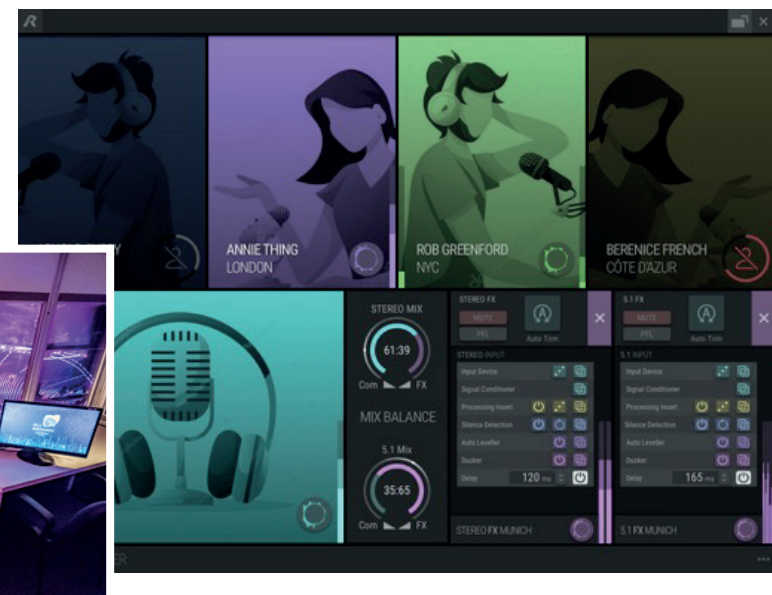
R

ANNIE THING
LONDON

ROB GREENFORD
NYC

BERENICE FRENCH
CÔTE D'AZUR

STEREO MIX
61:39
Com FX

MIX BALANCE

5.1 Mix
35:65
Com FX

STEREO FX
MUTE
PFL
Auto Trim

STEREO INPUT
Input Device
Signal Conditioner
Processing Insert
Silence Detection
Auto Leveller
Ducker
Delay 120 ms

STEREO FX MUNICH

5.1 FX
MUTE
PFL
Auto Trim

5.1 INPUT
Input Device
Signal Conditioner
Processing Insert
Silence Detection
Auto Leveller
Ducker
Delay 165 ms

5.1 FX MUNICH